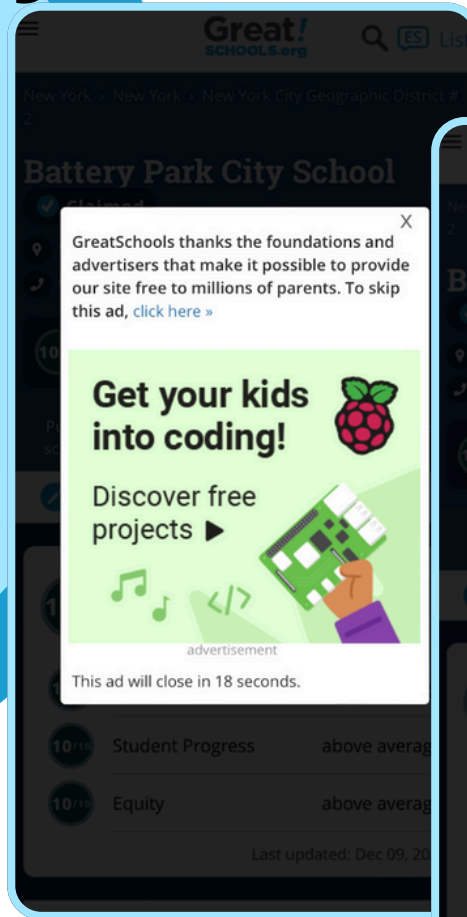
Great! SCHOOLS.org

ES

New York › New York › New York City Geographic District # 2

Battery Park City School

Claimed

X

GreatSchools thanks the foundations and advertisers that make it possible to provide our site free to millions of parents. To skip this ad, click here »

Get your kids into coding!

Discover free projects ▶

</>

advertisement

This ad will close in 18 seconds.

10/10 Student Progress above averag

10/10 Equity above averag

Last updated: Dec 09, 20